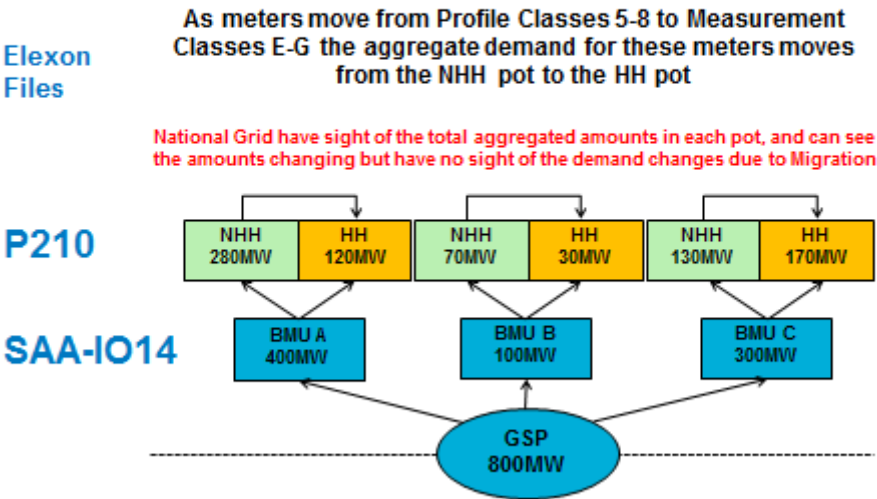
Elexon Files

As meters move from Profile Classes 5-8 to Measurement Classes E-G the aggregate demand for these meters moves from the NHH pot to the HH pot

National Grid have sight of the total aggregated amounts in each pot, and can see the amounts changing but have no sight of the demand changes due to Migration

P210

NHH 280MW

HH 120MW

NHH 70MW

HH 30MW

NHH 130MW

HH 170MW

SAA-IO14

BMU A 400MW

BMU B 100MW

BMU C 300MW

GSP 800MW